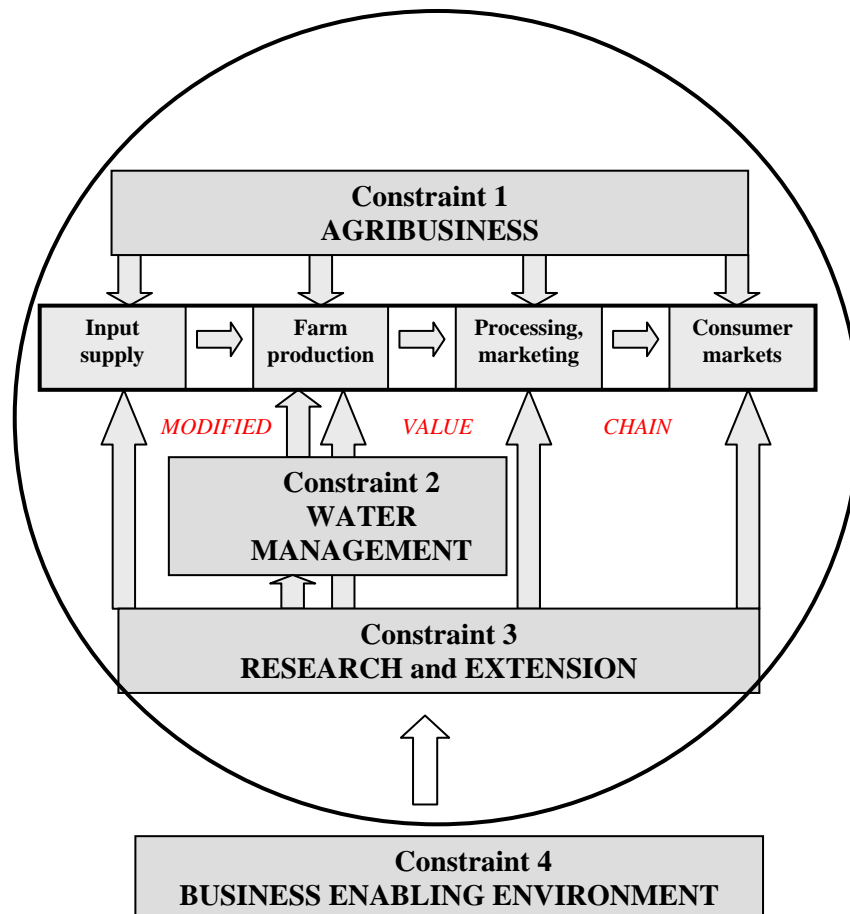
Constraint 1
AGRIBUSINESS

Input supply

Farm production

Processing, marketing

Consumer markets

MODIFIED VALUE CHAIN

Constraint 2
WATER MANAGEMENT

Constraint 3
RESEARCH and EXTENSION

Constraint 4
BUSINESS ENABLING ENVIRONMENT